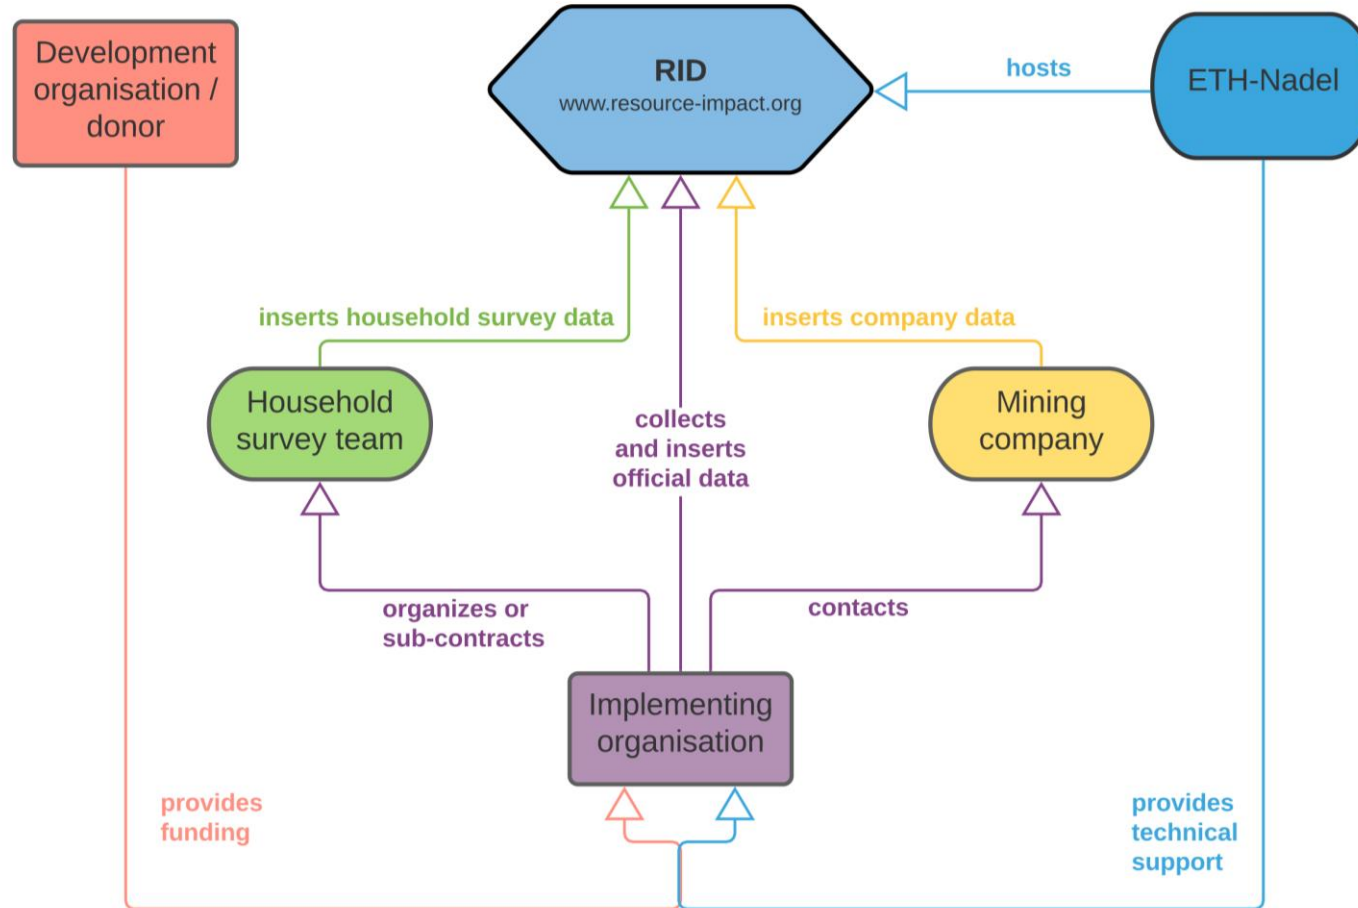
Development organisation / donor

RID
www.resource-impact.org

hosts

ETH-Nadel

inserts household survey data

inserts company data

Household survey team

collects and inserts official data

Mining company

organizes or sub-contracts

contacts

Implementing organisation

provides funding

provides technical support